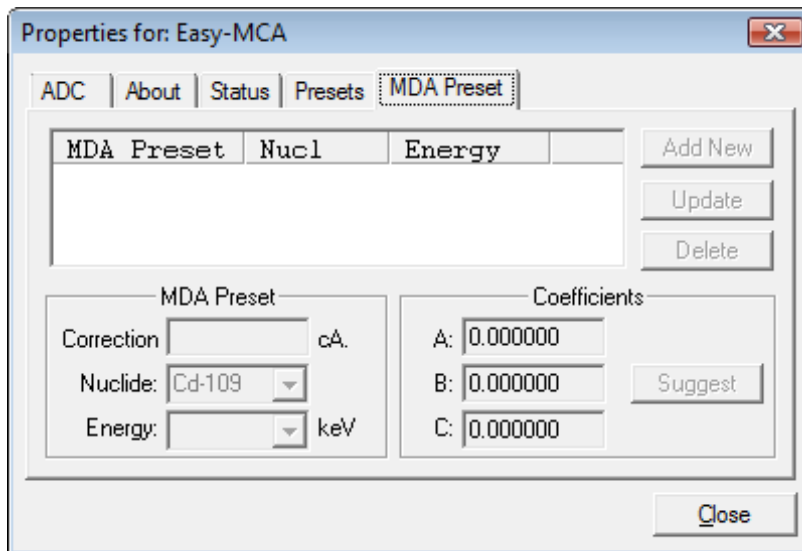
Properties for: Easy-MCA

ADC | About | Status | Presets | MDA Preset

| MDA Preset | Nucl | Energy | |
|---|---|---|---|

Add New
Update
Delete

MDA Preset
Correction cA.
Nuclide: Cd-109
Energy: keV

Coefficients
A: 0.000000
B: 0.000000
C: 0.000000
Suggest

Close